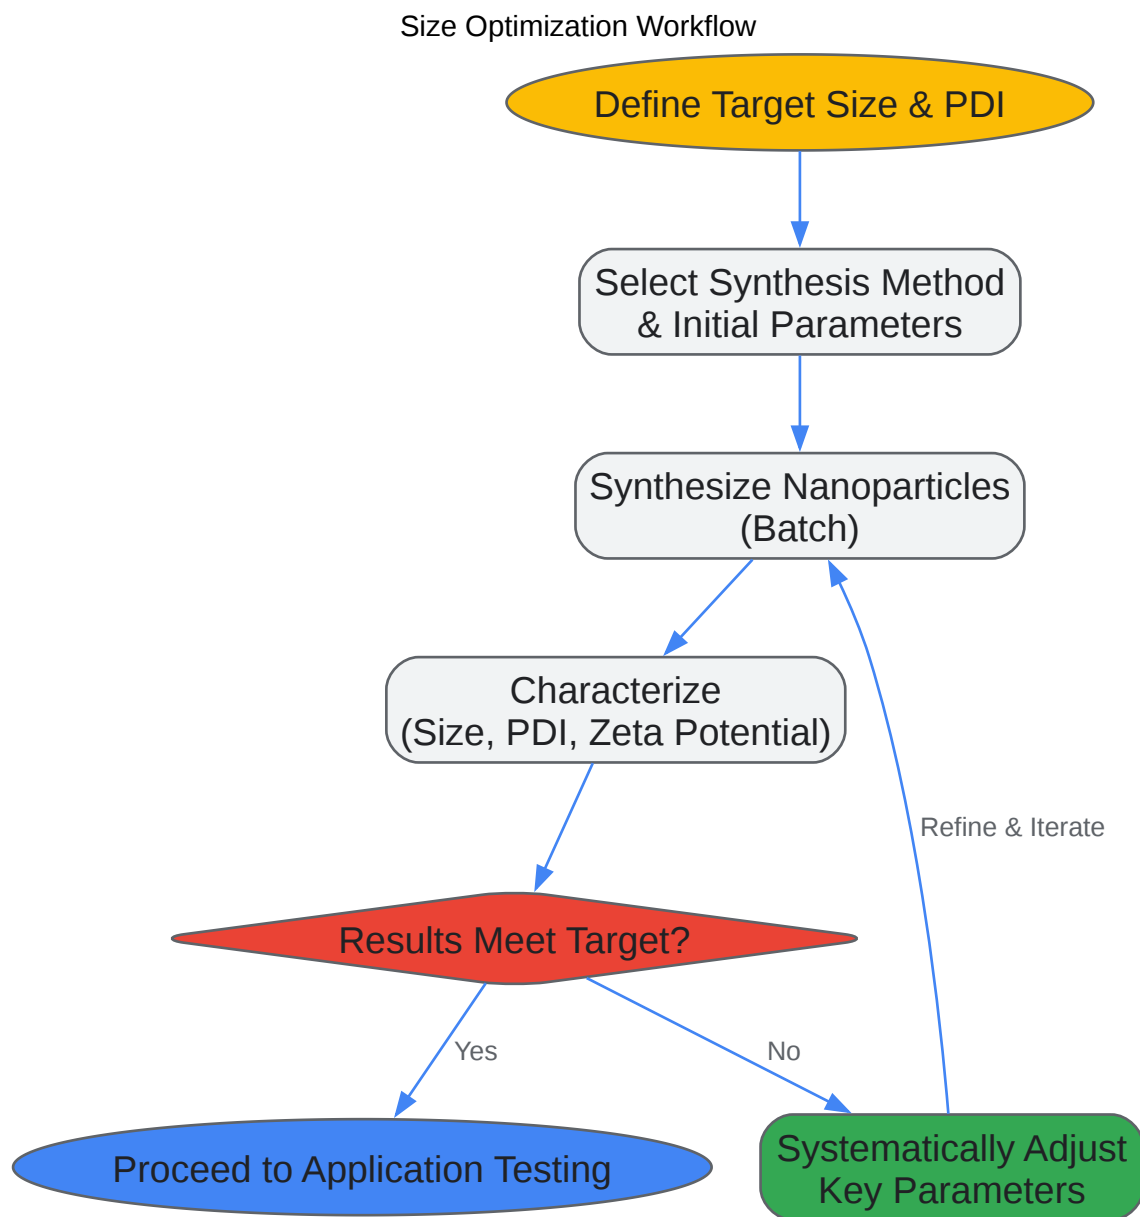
Size Optimization Workflow

Define Target Size & PDI

Select Synthesis Method & Initial Parameters

Synthesize Nanoparticles (Batch)

Characterize (Size, PDI, Zeta Potential)

Refine & Iterate

Results Meet Target?

Yes

No

Proceed to Application Testing

Systematically Adjust Key Parameters